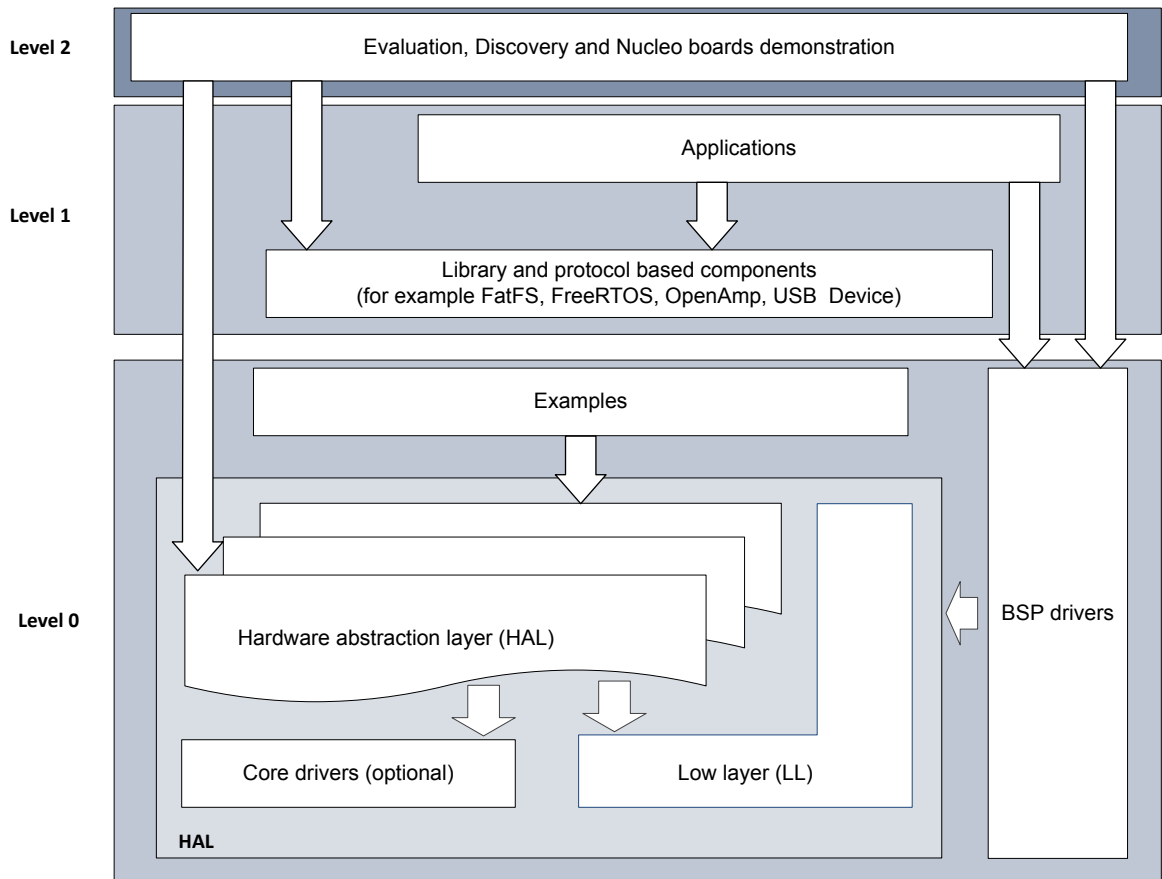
Level 2

Evaluation, Discovery and Nucleo boards demonstration

Applications

Level 1

Library and protocol based components
(for example FatFS, FreeRTOS, OpenAmp, USB Device)

Examples

Level 0

Hardware abstraction layer (HAL)

BSP drivers

Core drivers (optional)

Low layer (LL)

HAL